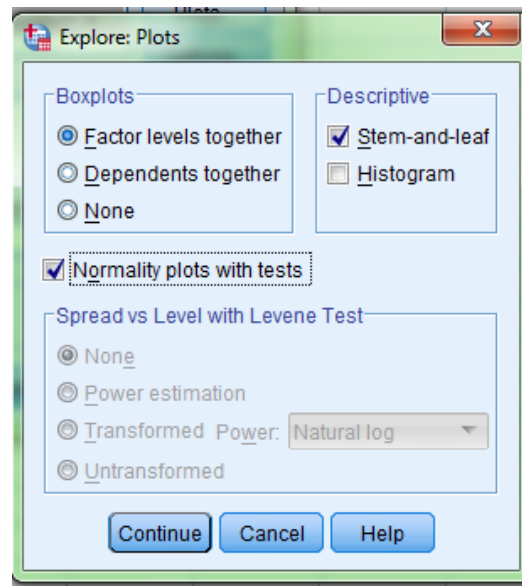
Explore: Plots

Boxplots
Factor levels together
Dependents together
None

Descriptive
Stem-and-leaf
Histogram

Normality plots with tests

Spread vs Level with Levene Test
None
Power estimation
Transformed Power: Natural log
Untransformed

Continue Cancel Help